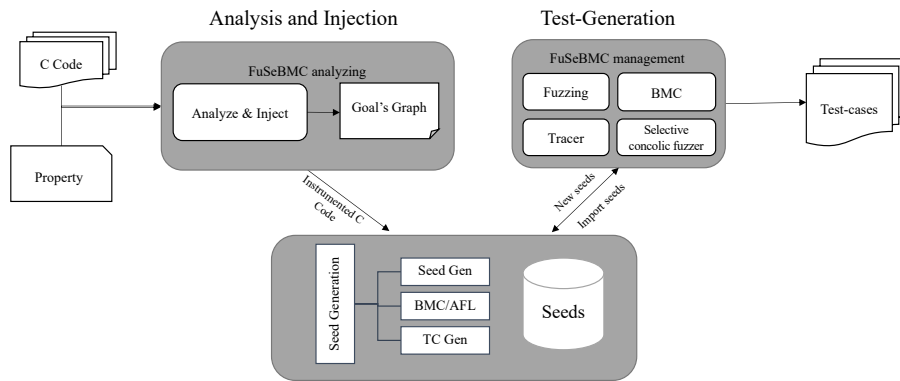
Analysis and Injection

Test-Generation

C Code

Property

FuSeBMC analyzing

Analyze & Inject

Goal's Graph

FuSeBMC management

Fuzzing

BMC

Tracer

Selective concolic fuzzer

Test-cases

Instrumented C Code

New seeds

Import seeds

Seed Generation

Seed Gen

BMC/AFL

TC Gen

Seeds